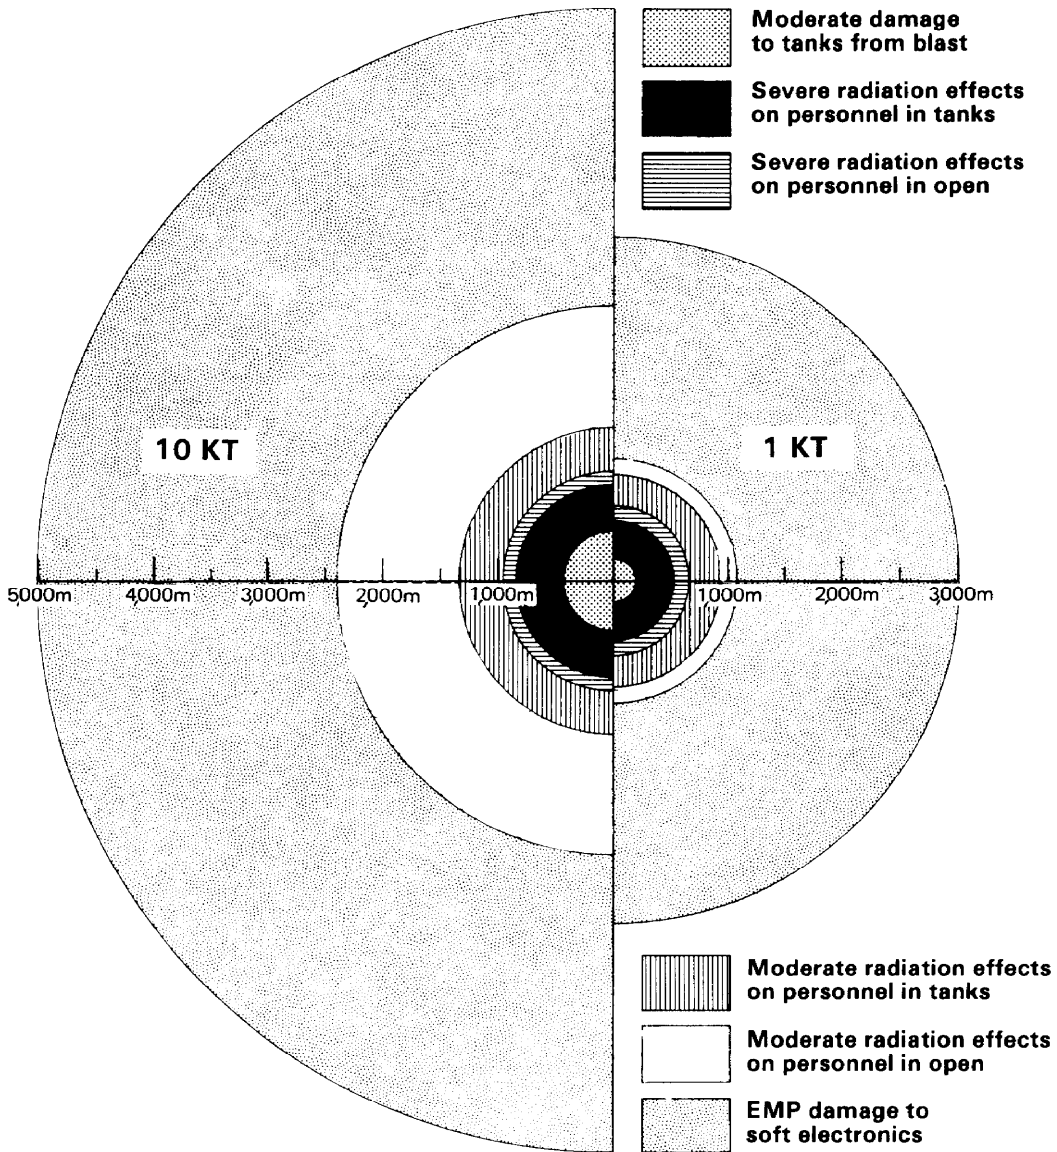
Moderate damage to tanks from blast

Severe radiation effects on personnel in tanks

Severe radiation effects on personnel in open

10 KT

1 KT

5000m 4000m 3000m 2000m 1000m 1000m 2000m 3000m

Moderate radiation effects on personnel in tanks

Moderate radiation effects on personnel in open

EMP damage to soft electronics